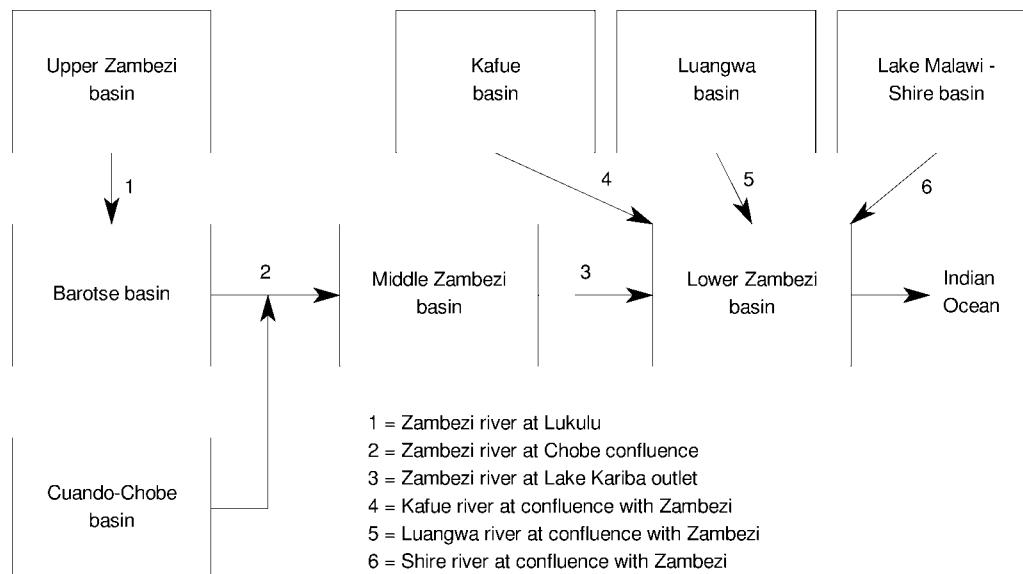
Upper Zambezi basin

Kafue basin

Luangwa basin

Lake Malawi - Shire basin

1

4

5

6

Barotse basin

2

Middle Zambezi basin

3

Lower Zambezi basin

Indian Ocean

Cuando-Chobe basin

1 = Zambezi river at Lukulu
2 = Zambezi river at Chobe confluence
3 = Zambezi river at Lake Kariba outlet
4 = Kafue river at confluence with Zambezi
5 = Luangwa river at confluence with Zambezi
6 = Shire river at confluence with Zambezi